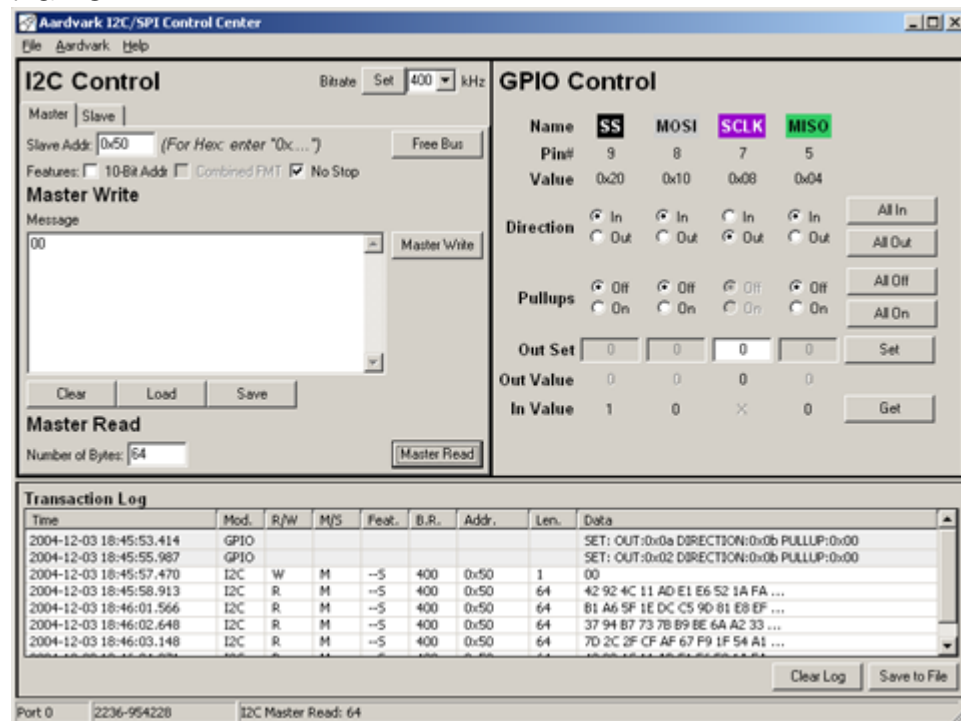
Aardvark I2C/SPI Control Center

File Aardvark Help

I2C Control

Bitrate Set 400 kHz

Master Slave

Slave Addr: 0x50 (For Hex: enter "0x....") Free Bus

Features: 10-Bit Addr Combined FMT No Stop

Master Write

Message

00

Master Write

Clear Load Save

Master Read

Number of Bytes: 64 Master Read

GPIO Control

| Name | SS | MOSI | SCLK | MISO | |
|---|---|---|---|---|---|
| Pin# | 9 | 8 | 7 | 5 | |
| Value | 0x20 | 0x10 | 0x08 | 0x04 | |
| Direction | In / Out | In / Out | In / Out | In / Out | All In / All Out |
| Pullups | Off / On | Off / On | Off / On | Off / On | All Off / All On |
| Out Set | 0 | 0 | 0 | 0 | Set |
| Out Value | 0 | 0 | 0 | 0 | |
| In Value | 1 | 0 | X | 0 | Get |

Transaction Log

| Time | Mod. | R/W | M/S | Feat. | B.R. | Addr. | Len. | Data |
|---|---|---|---|---|---|---|---|---|
| 2004-12-03 18:45:53.414 | GPIO | | | | | | | SET: OUT:0x0a DIRECTION:0x0b PULLUP:0x00 |
| 2004-12-03 18:45:55.987 | GPIO | | | | | | | SET: OUT:0x02 DIRECTION:0x0b PULLUP:0x00 |
| 2004-12-03 18:45:57.470 | I2C | W | M | --S | 400 | 0x50 | 1 | 00 |
| 2004-12-03 18:45:58.913 | I2C | R | M | --S | 400 | 0x50 | 64 | 42 92 4C 11 AD E1 E6 52 1A FA ... |
| 2004-12-03 18:46:01.566 | I2C | R | M | --S | 400 | 0x50 | 64 | B1 A6 5F 1E DC C5 9D 81 E8 EF ... |
| 2004-12-03 18:46:02.648 | I2C | R | M | --S | 400 | 0x50 | 64 | 37 94 B7 73 7B B9 BE 6A A2 33 ... |
| 2004-12-03 18:46:03.148 | I2C | R | M | --S | 400 | 0x50 | 64 | 7D 2C 2F CF AF 67 F9 1F 54 A1 ... |

Clear Log Save to File

Port 0 2236-954228 I2C Master Read: 64